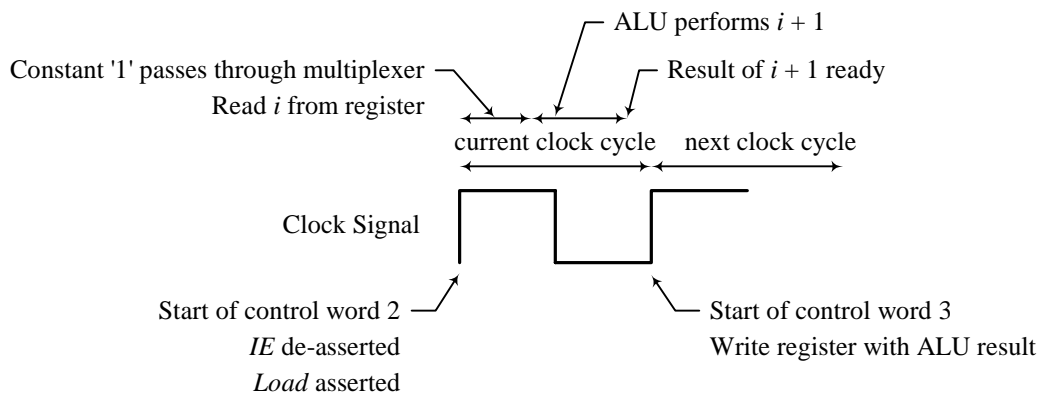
ALU performs $i + 1$

Constant '1' passes through multiplexer

Result of $i + 1$ ready

Read $i$ from register

current clock cycle

next clock cycle

Clock Signal

Start of control word 2

$IE$ de-asserted

$Load$ asserted

Start of control word 3

Write register with ALU result